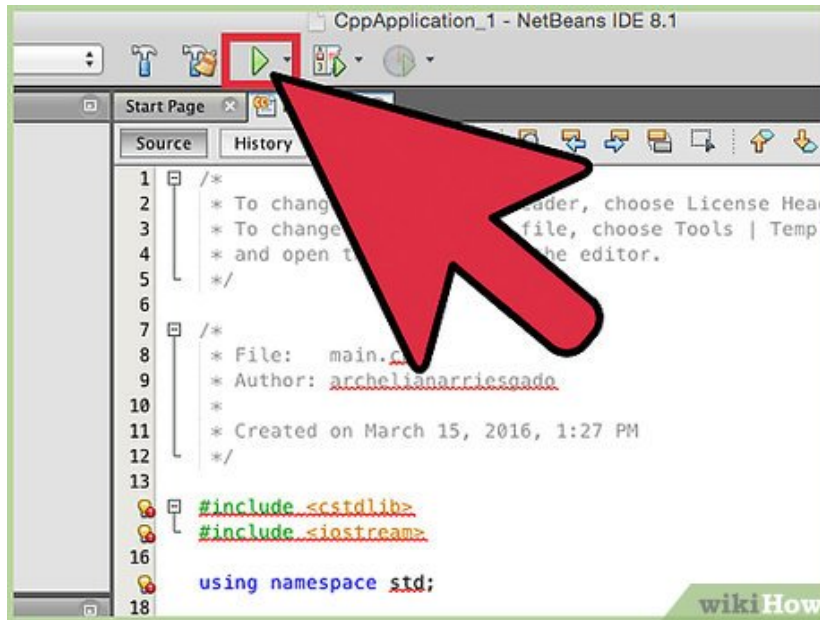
CppApplication_1 - NetBeans IDE 8.1

Start Page

Source History

1 /*
2 * To change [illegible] eader, choose License Hea
3 * To change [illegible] file, choose Tools | Temp
4 * and open t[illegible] he editor.
5 */
6
7 /*
8 * File: main.c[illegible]
9 * Author: archelianarriesgado
10 *
11 * Created on March 15, 2016, 1:27 PM
12 */
13
#include <cstdlib>
#include <iostream>
16
using namespace std;
18

wikiHow